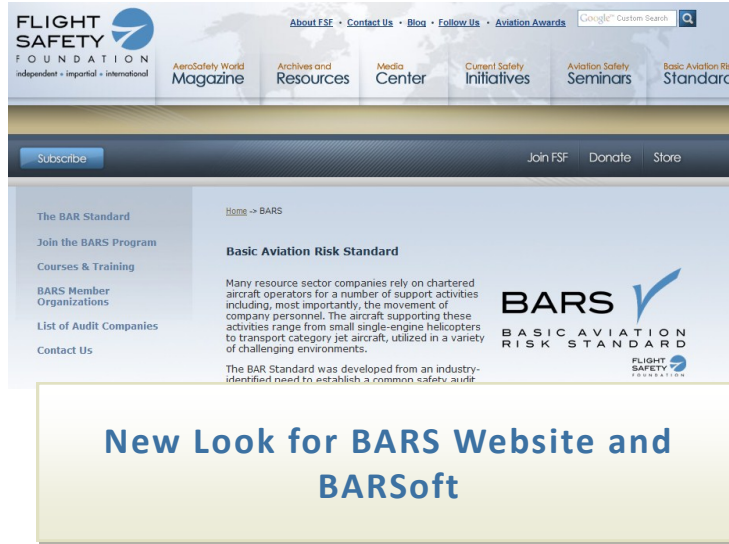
FLIGHT SAFETY FOUNDATION
independent • impartial • international

About FSF • Contact Us • Blog • Follow Us • Aviation Awards

Google Custom Search

AeroSafety World Magazine

Archives and Resources

Media Center

Current Safety Initiatives

Aviation Safety Seminars

Basic Aviation Ri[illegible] Standar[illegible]

Subscribe

Join FSF Donate Store

The BAR Standard

Join the BARS Program

Courses & Training

BARS Member Organizations

List of Audit Companies

Contact Us

Home -> BARS

Basic Aviation Risk Standard

Many resource sector companies rely on chartered aircraft operators for a number of support activities including, most importantly, the movement of company personnel. The aircraft supporting these activities range from small single-engine helicopters to transport category jet aircraft, utilized in a variety of challenging environments.

The BAR Standard was developed from an industry-identified need to establish a common safety audit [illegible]

BARS
BASIC AVIATION RISK STANDARD

FLIGHT SAFETY FOUNDATION

New Look for BARS Website and BARSoft